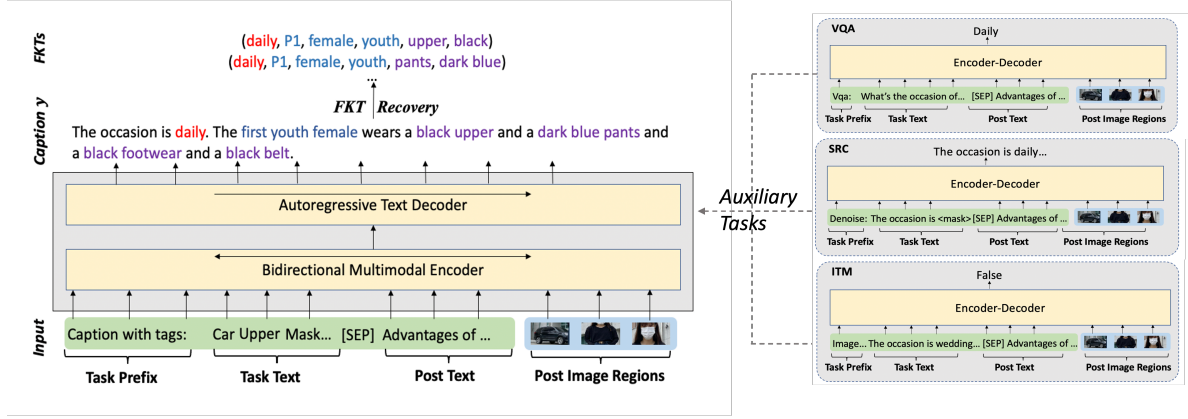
FKTs

(daily, P1, female, youth, upper, black)
(daily, P1, female, youth, pants, dark blue)
...

FKT Recovery

Caption y

The occasion is daily. The first youth female wears a black upper and a dark blue pants and a black footwear and a black belt.

Autoregressive Text Decoder

Bidirectional Multimodal Encoder

Input

Caption with tags: Car Upper Mask... [SEP] Advantages of ...

Task Prefix Task Text Post Text Post Image Regions

Auxiliary Tasks

VQA

Daily

Encoder-Decoder

Vqa: What's the occasion of... [SEP] Advantages of ...

Task Prefix Task Text Post Text Post Image Regions

SRC

The occasion is daily...

Encoder-Decoder

Denoise: The occasion is <mask> [SEP] Advantages of ...

Task Prefix Task Text Post Text Post Image Regions

ITM

False

Encoder-Decoder

Image... The occasion is wedding... [SEP] Advantages of ...

Task Prefix Task Text Post Text Post Image Regions